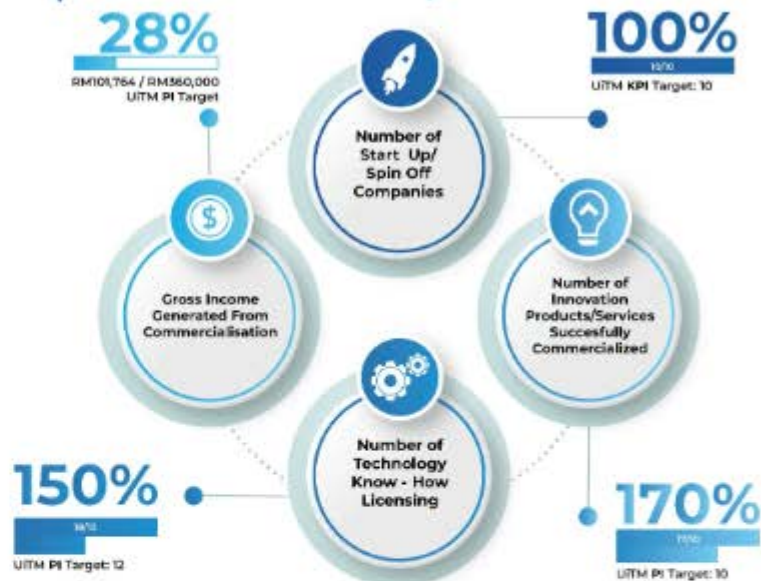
28%
RM101,764 / RM360,000
UiTM PI Target

100%
10/10
UiTM KPI Target: 10

Number of Start Up/ Spin Off Companies

Gross Income Generated From Commercialisation

Number of Innovation Products/Services Succesfully Commercialized

Number of Technology Know - How Licensing

150%
18/12
UiTM PI Target: 12

170%
17/10
UiTM PI Target: 10